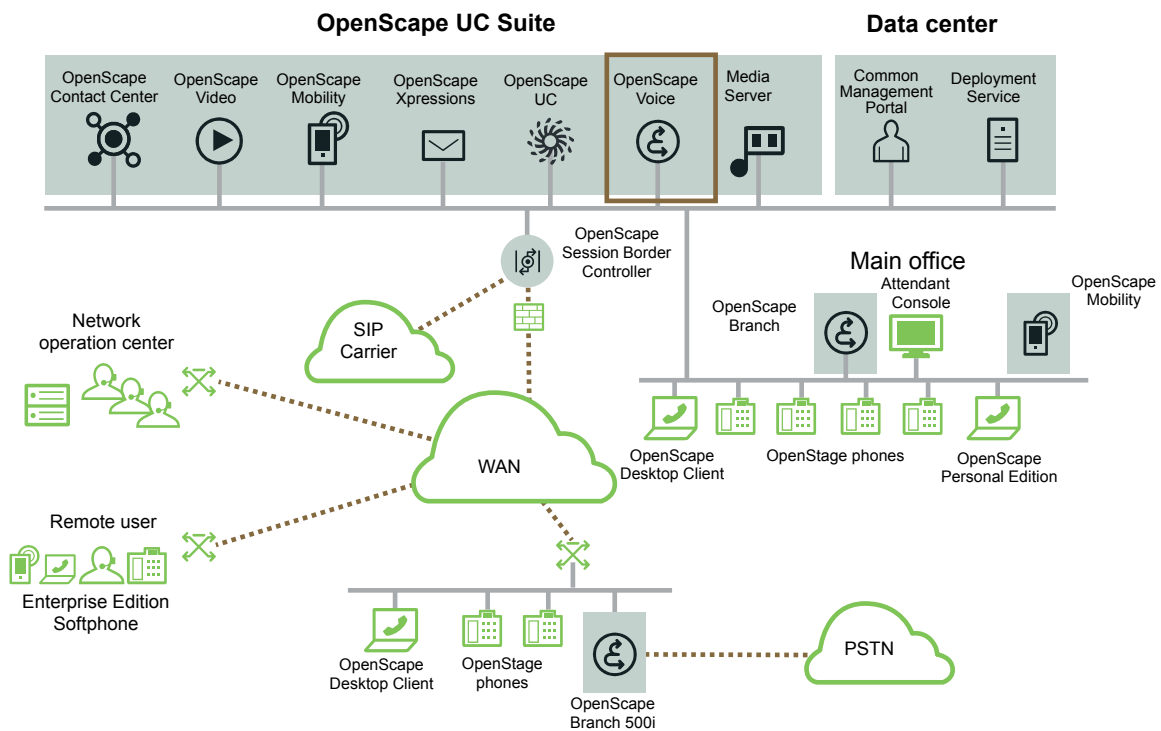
OpenScape UC Suite

Data center

OpenScape Contact Center

OpenScape Video

OpenScape Mobility

OpenScape Xpressions

OpenScape UC

OpenScape Voice

Media Server

Common Management Portal

Deployment Service

OpenScape Session Border Controller

Main office

OpenScape Mobility

Attendant Console

OpenScape Branch

SIP Carrier

Network operation center

WAN

OpenScape Desktop Client

OpenStage phones

OpenScape Personal Edition

Remote user

Enterprise Edition Softphone

OpenScape Desktop Client

OpenStage phones

OpenScape Branch 500i

PSTN